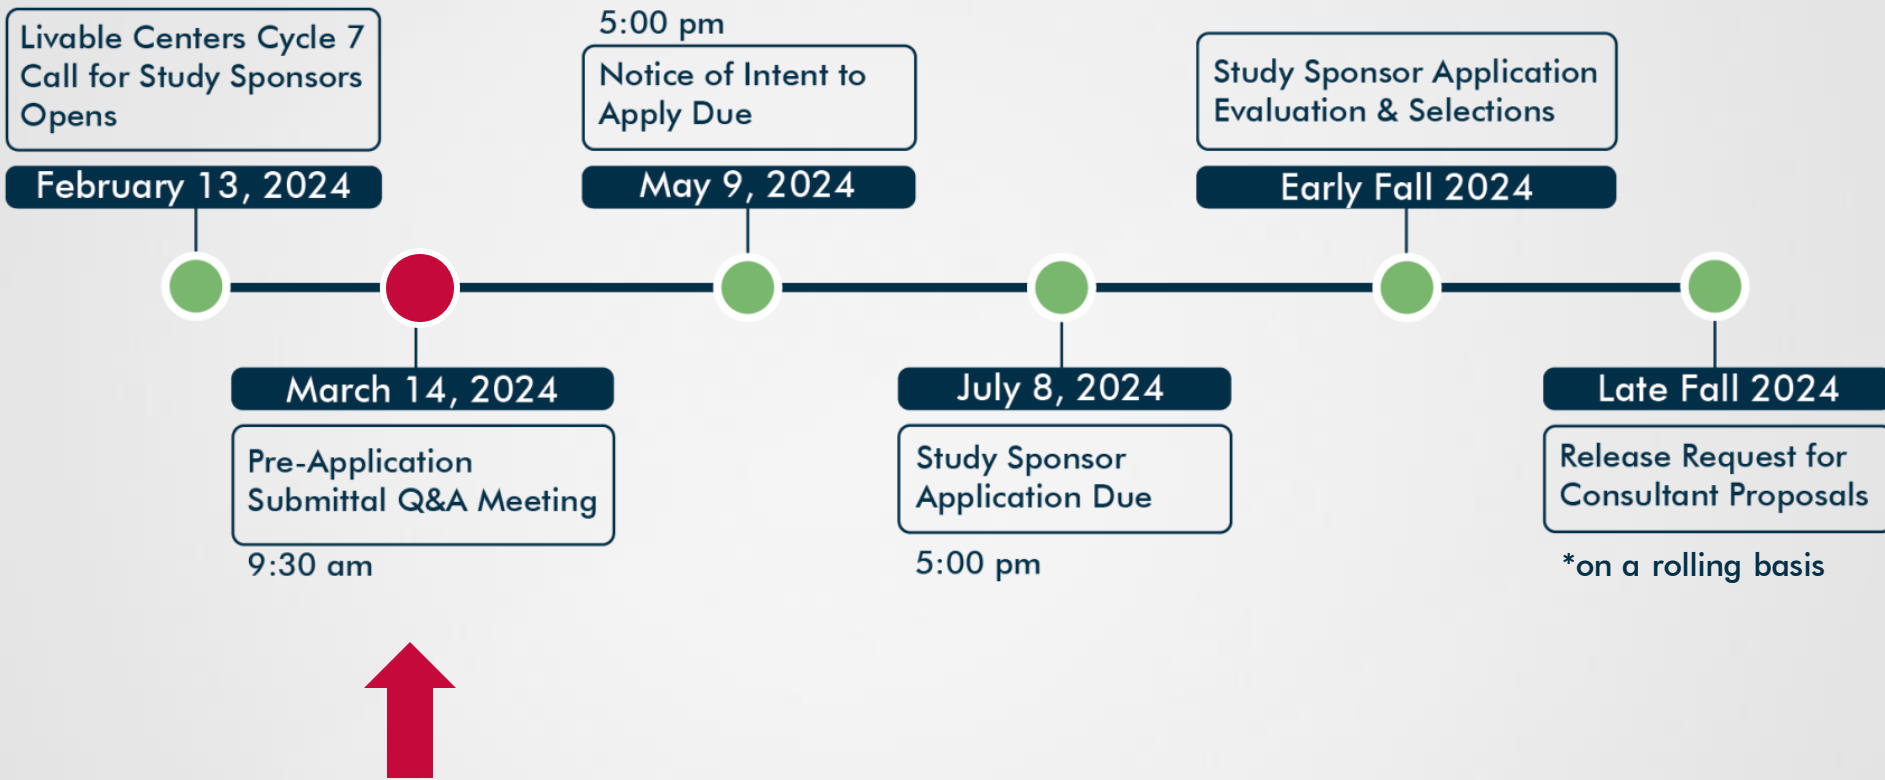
Livable Centers Cycle 7 Call for Study Sponsors Opens

February 13, 2024

5:00 pm

Notice of Intent to Apply Due

May 9, 2024

Study Sponsor Application Evaluation & Selections

Early Fall 2024

March 14, 2024

Pre-Application Submittal Q&A Meeting

9:30 am

July 8, 2024

Study Sponsor Application Due

5:00 pm

Late Fall 2024

Release Request for Consultant Proposals

*on a rolling basis